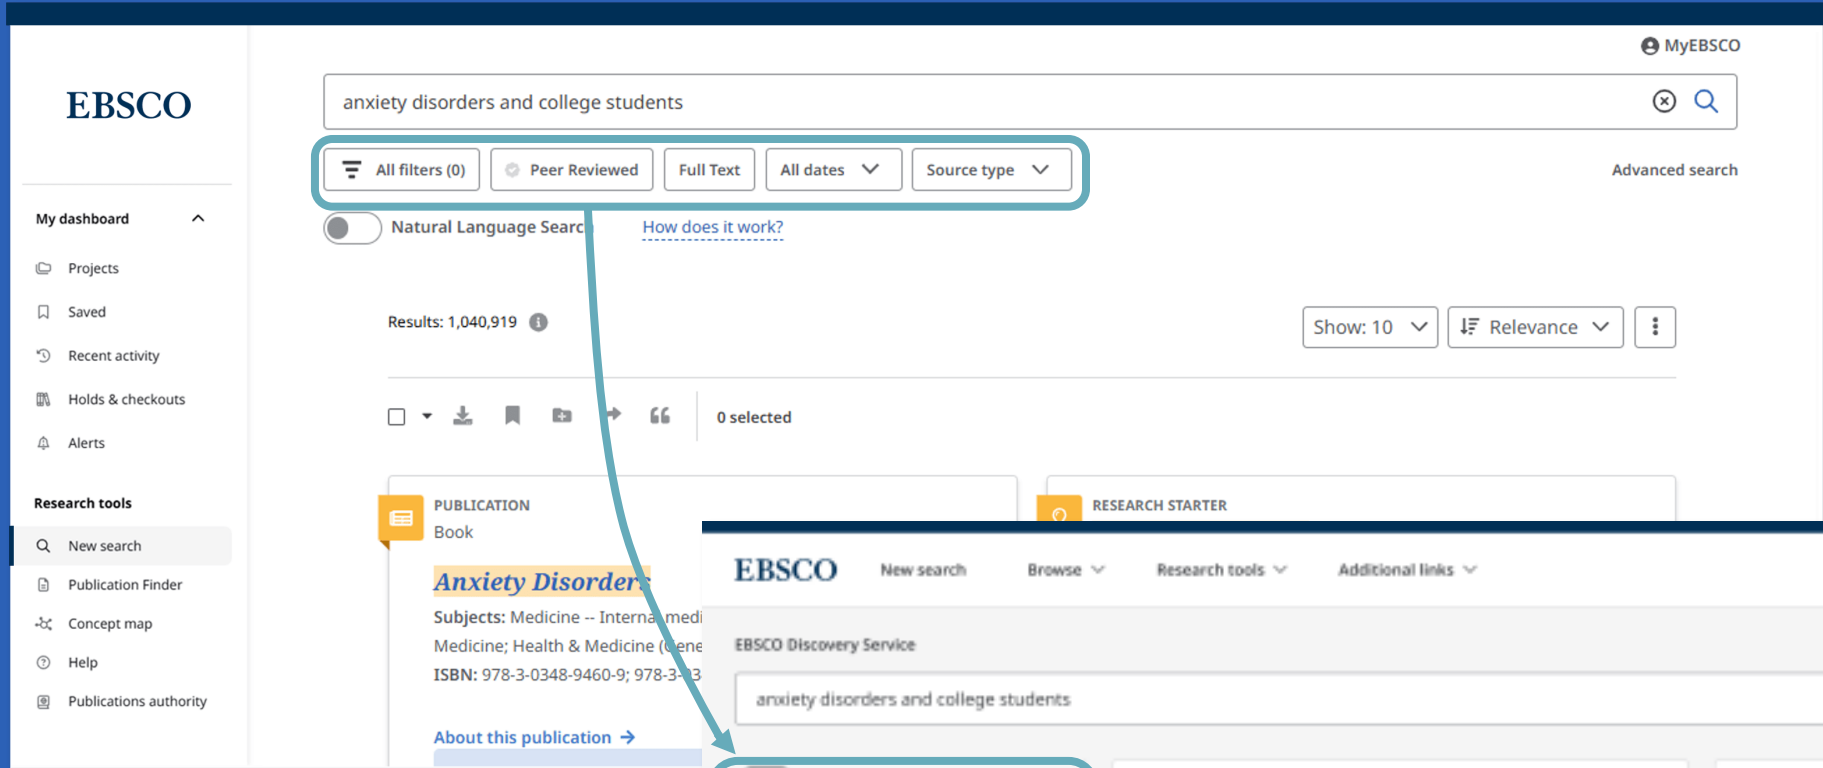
MyEBSCO

EBSCO

anxiety disorders and college students

All filters (0) Peer Reviewed Full Text All dates Source type

Advanced search

Natural Language Searc

How does it work?

My dashboard

Projects

Saved

Recent activity

Holds & checkouts

Alerts

Research tools

New search

Publication Finder

Concept map

Help

Publications authority

Results: 1,040,919

Show: 10

Relevance

0 selected

PUBLICATION

Book

Anxiety Disorders

Subjects: Medicine -- Interna medi Medicine; Health & Medicine (Gene

ISBN: 978-3-0348-9460-9; 978-3-03

About this publication

RESEARCH STARTER

EBSCO New search Browse Research tools Additional links

EBSCO Discovery Service

anxiety disorders and college students